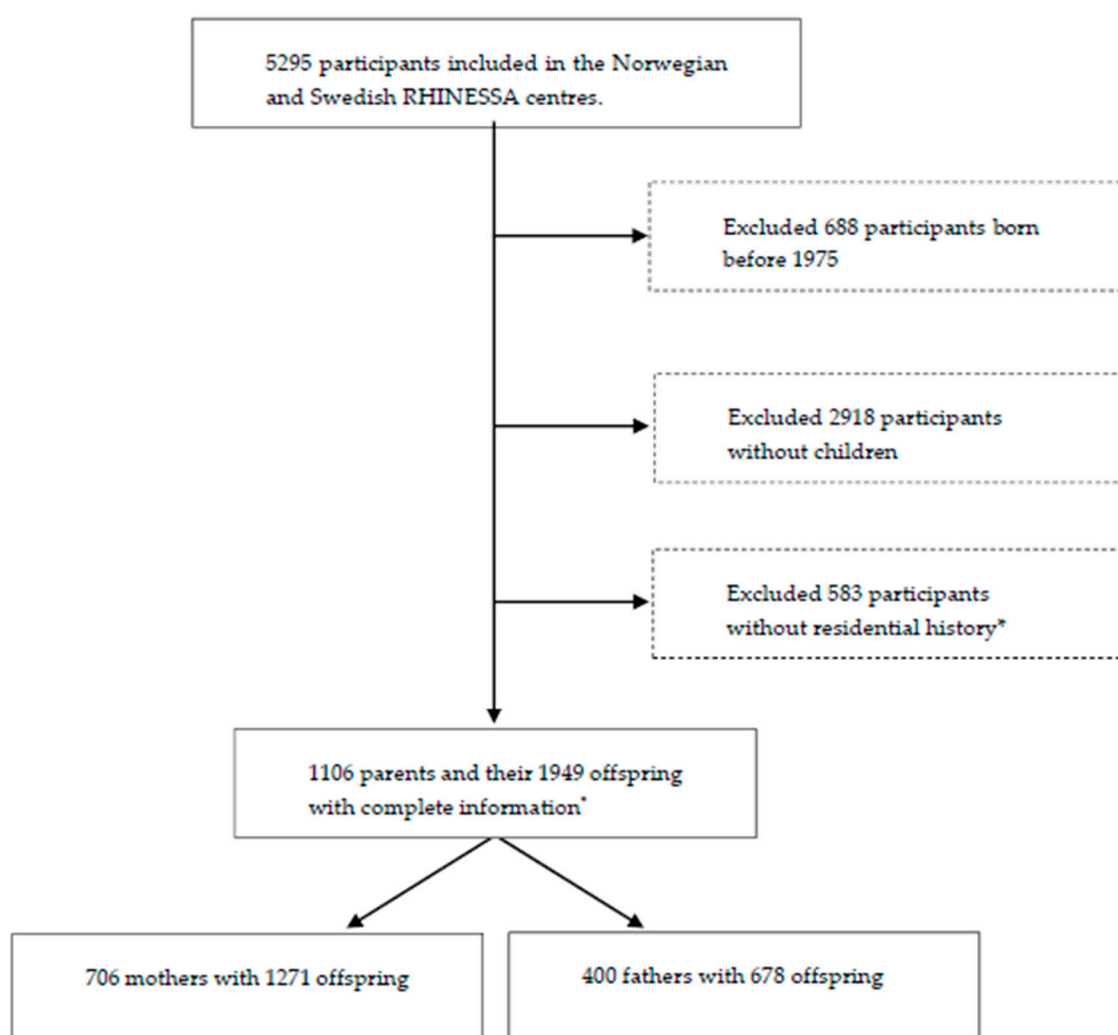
5295 participants included in the Norwegian and Swedish RHINESSA centres.

Excluded 688 participants born before 1975

Excluded 2918 participants without children

Excluded 583 participants without residential history*

1106 parents and their 1949 offspring with complete information*

706 mothers with 1271 offspring

400 fathers with 678 offspring